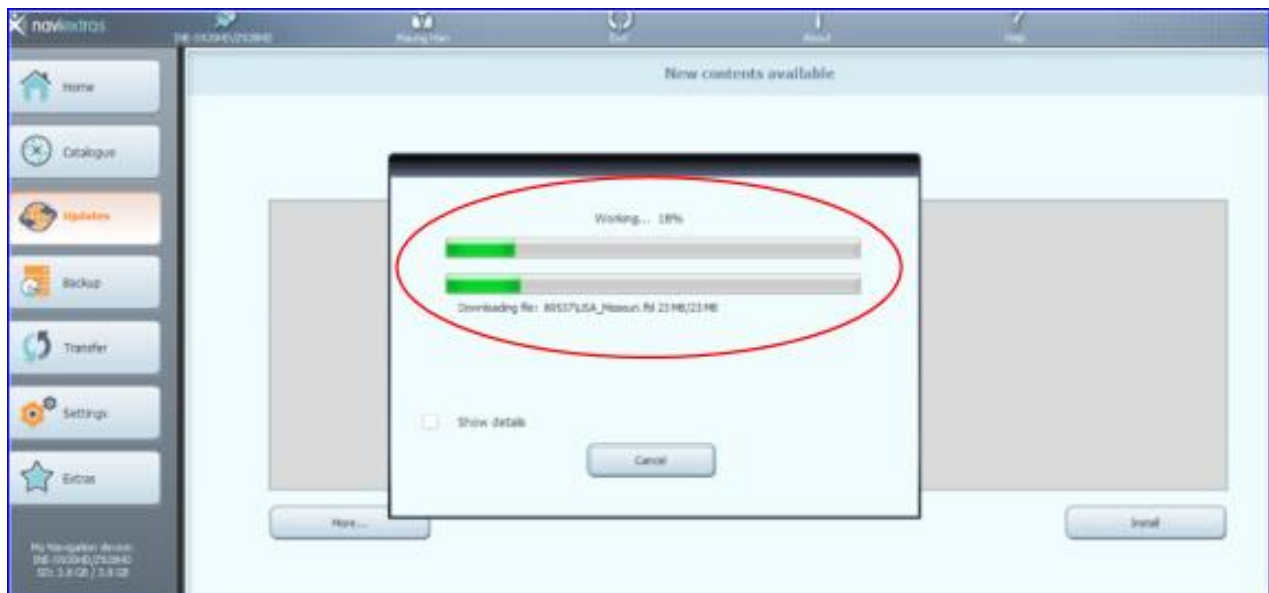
naviextras
INE-S920HD/Z928HD
Placing Man
Exit
About
Help

Home
Catalogue
Updates
Backup
Transfer
Settings
Extras

My Navigation device: INE-S920HD/Z928HD SD: 3.8 GB / 3.8 GB

New contents available

Working... 18%

Downloading file: 80537USA_Missouri.fbl 23 MB/23 MB

Show details

Cancel

More...

Install